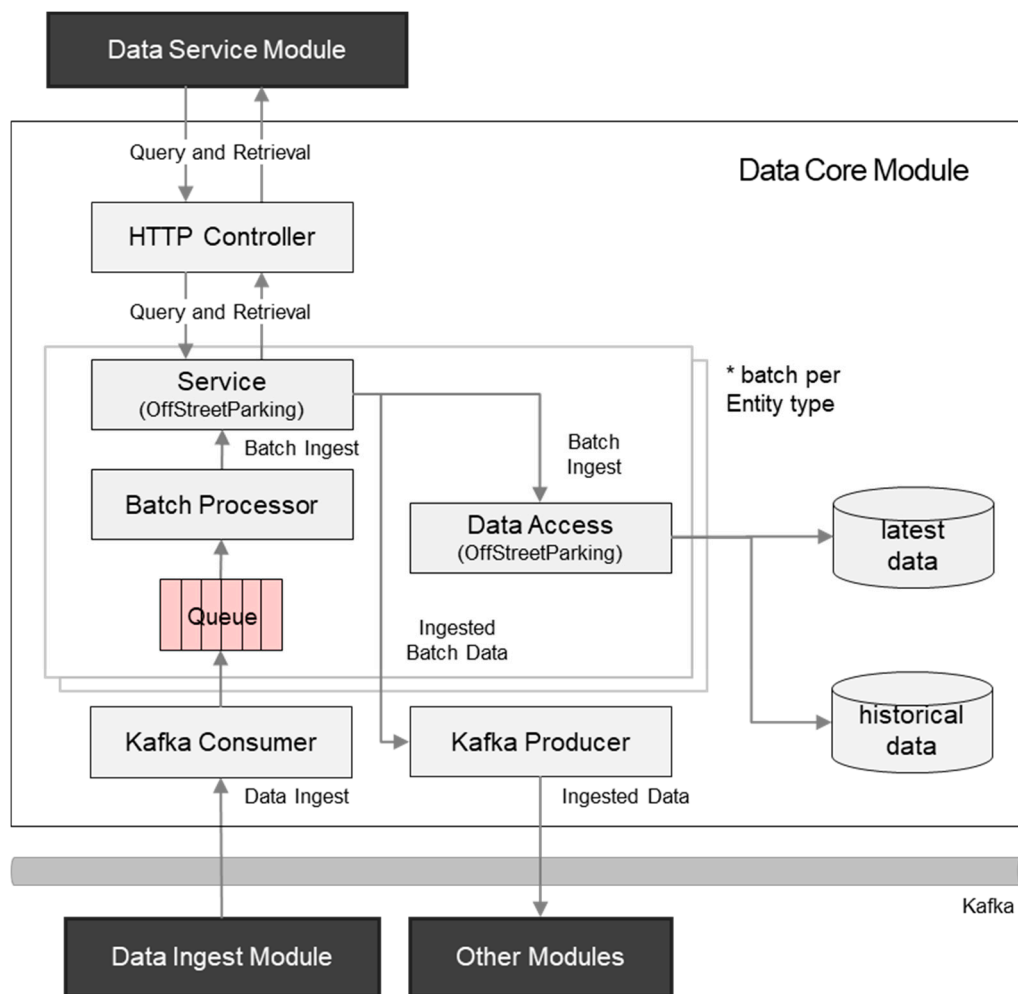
Data Service Module

Query and Retrieval

Data Core Module

HTTP Controller

Query and Retrieval

Service
(OffStreetParking)

* batch per
Entity type

Batch Ingest

Batch
Ingest

Batch Processor

Data Access
(OffStreetParking)

latest
data

Queue

Ingested
Batch Data

historical
data

Kafka Consumer

Kafka Producer

Data Ingest

Ingested Data

Kafka

Data Ingest Module

Other Modules